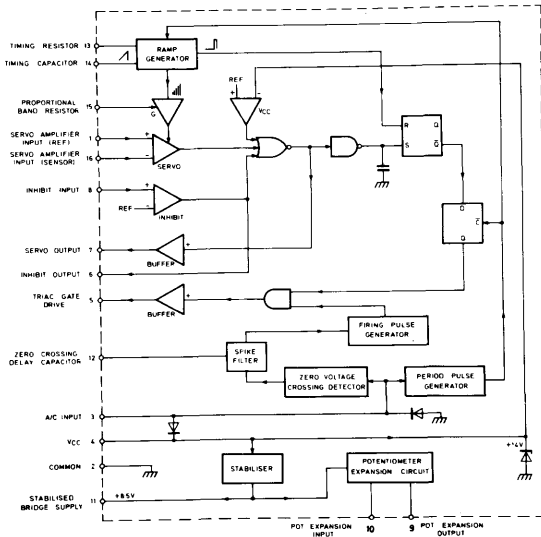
TIMING RESISTOR 13
TIMING CAPACITOR 14
RAMP GENERATOR
PROPORTIONAL BAND RESISTOR 15
G
REF
+
-
VCC
SERVO AMPLIFIER INPUT (REF) 1
SERVO AMPLIFIER INPUT (SENSOR) 16
+
-
SERVO
R
Q
S
$\overline{Q}$
INHIBIT INPUT 8
+
REF
-
INHIBIT
D
$\overline{C}$
Q
SERVO OUTPUT 7
+
BUFFER
INHIBIT OUTPUT 6
TRIAC GATE DRIVE 5
+
BUFFER
FIRING PULSE GENERATOR
ZERO CROSSING DELAY CAPACITOR 12
SPIKE FILTER
ZERO VOLTAGE CROSSING DETECTOR
PERIOD PULSE GENERATOR
A/C INPUT 3
VCC 4
+14V
COMMON 2
STABILISER
POTENTIOMETER EXPANSION CIRCUIT
STABILISED BRIDGE SUPPLY 11
+8.5V
POT EXPANSION INPUT 10
9 POT EXPANSION OUTPUT